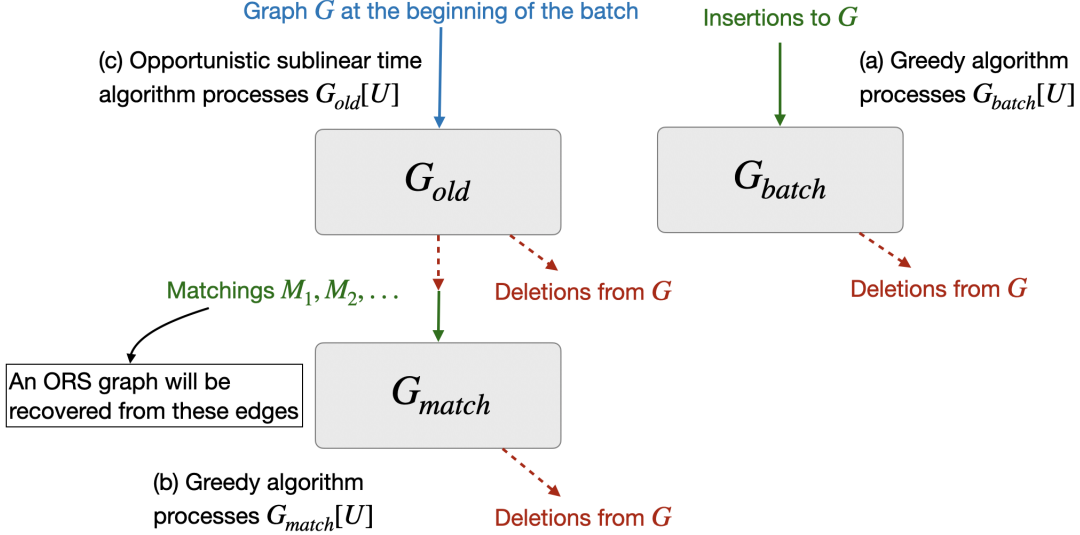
Graph $G$ at the beginning of the batch

Insertions to $G$

(c) Opportunistic sublinear time algorithm processes $G_{old}[U]$

(a) Greedy algorithm processes $G_{batch}[U]$

$G_{old}$

$G_{batch}$

Matchings $M_1, M_2, \ldots$

Deletions from $G$

Deletions from $G$

An ORS graph will be recovered from these edges

$G_{match}$

(b) Greedy algorithm processes $G_{match}[U]$

Deletions from $G$